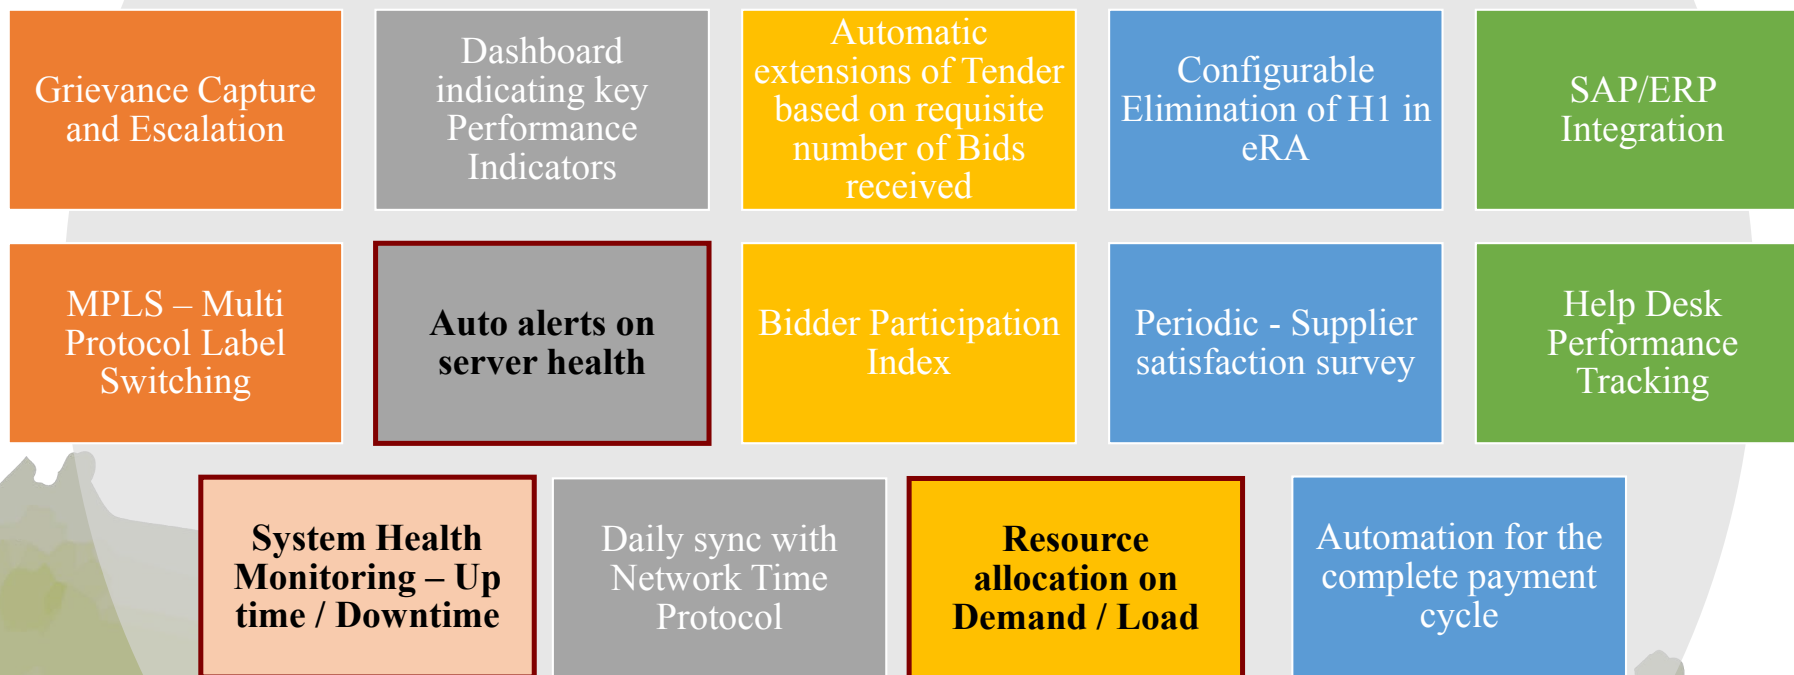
Grievance Capture and Escalation

Dashboard indicating key Performance Indicators

Automatic extensions of Tender based on requisite number of Bids received

Configurable Elimination of H1 in eRA

SAP/ERP Integration

MPLS – Multi Protocol Label Switching

Auto alerts on server health

Bidder Participation Index

Periodic - Supplier satisfaction survey

Help Desk Performance Tracking

System Health Monitoring – Up time / Downtime

Daily sync with Network Time Protocol

Resource allocation on Demand / Load

Automation for the complete payment cycle